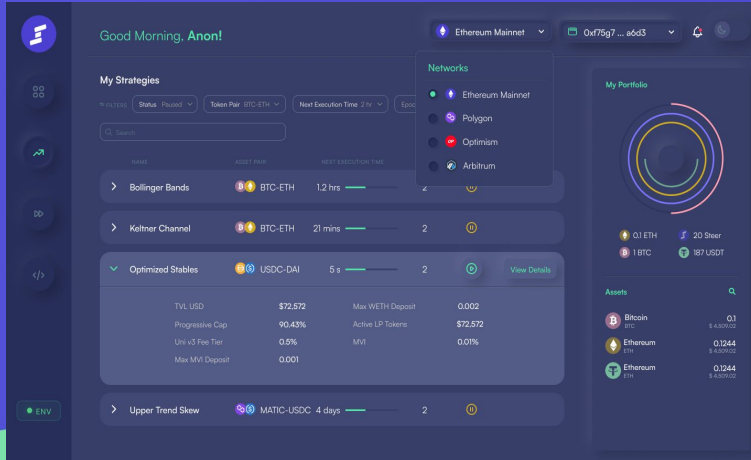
Good Morning, Anon!

Ethereum Mainnet

0xf75g7 ... a6d3

Networks

Ethereum Mainnet

Polygon

Optimism

Arbitrum

My Strategies

FILTERS

Status Paused

Token Pair BTC-ETH

Next Execution Time 2 hr

Epoc

Search

NAME

ASSET PAIR

NEXT EXECUTION TIME

Bollinger Bands BTC-ETH 1.2 hrs 2

Keltner Channel BTC-ETH 21 mins 2

Optimized Stables USDC-DAI 5 s 2 View Details

| | | | |
|---|---|---|---|
| TVL USD | $72,572 | Max WETH Deposit | 0.002 |
| Progressive Cap | 90.43% | Active LP Tokens | $72,572 |
| Uni v3 Fee Tier | 0.5% | MVI | 0.01% |
| Max MVI Deposit | 0.001 | | |

Upper Trend Skew MATIC-USDC 4 days 2

My Portfolio

0.1 ETH

20 Steer

1 BTC

187 USDT

Assets

Bitcoin
BTC
0.1
$ 4,609.02

Ethereum
ETH
0.1244
$ 4,609.02

Ethereum
ETH
0.1244
$ 4,609.02

ENV